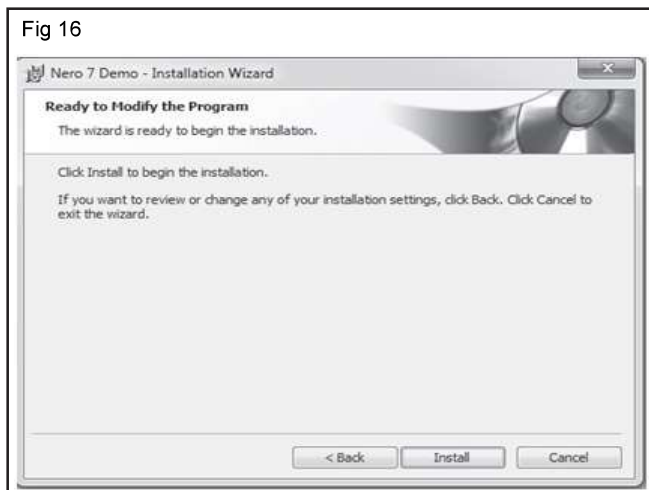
Fig 16

Nero 7 Demo - Installation Wizard

Ready to Modify the Program

The wizard is ready to begin the installation.

Click Install to begin the installation.

If you want to review or change any of your installation settings, click Back. Click Cancel to exit the wizard.

< Back

Install

Cancel